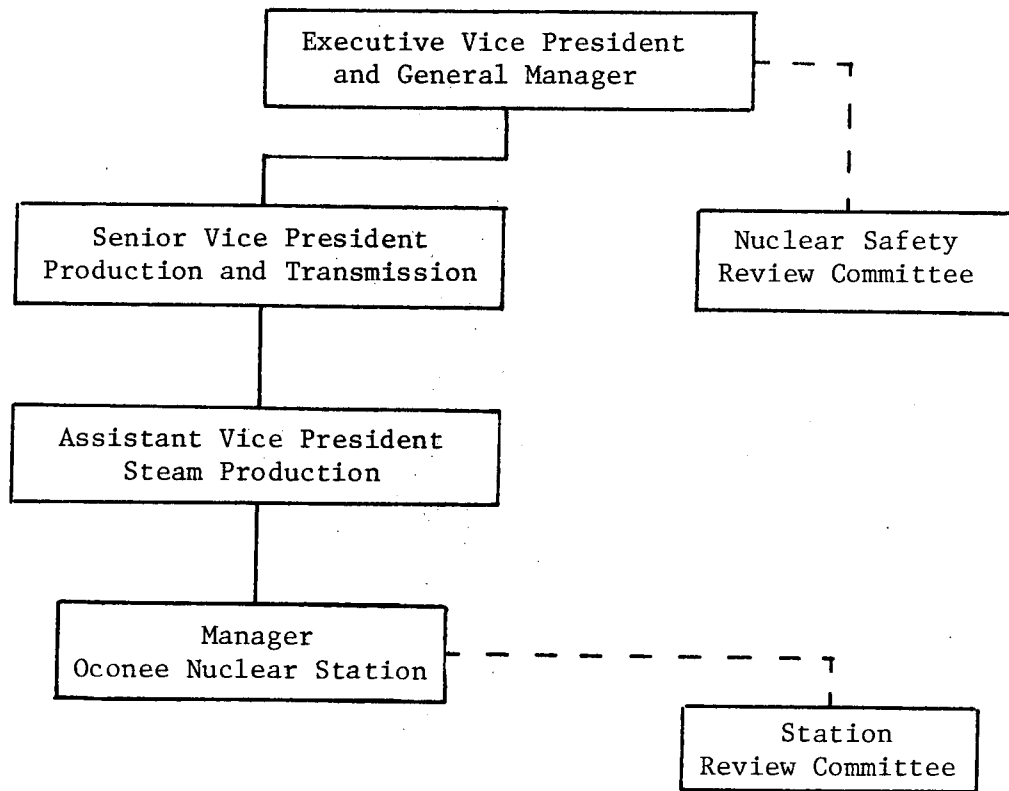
Executive Vice President
and General Manager

Senior Vice President
Production and Transmission

Nuclear Safety
Review Committee

Assistant Vice President
Steam Production

Manager
Oconee Nuclear Station

Station
Review Committee